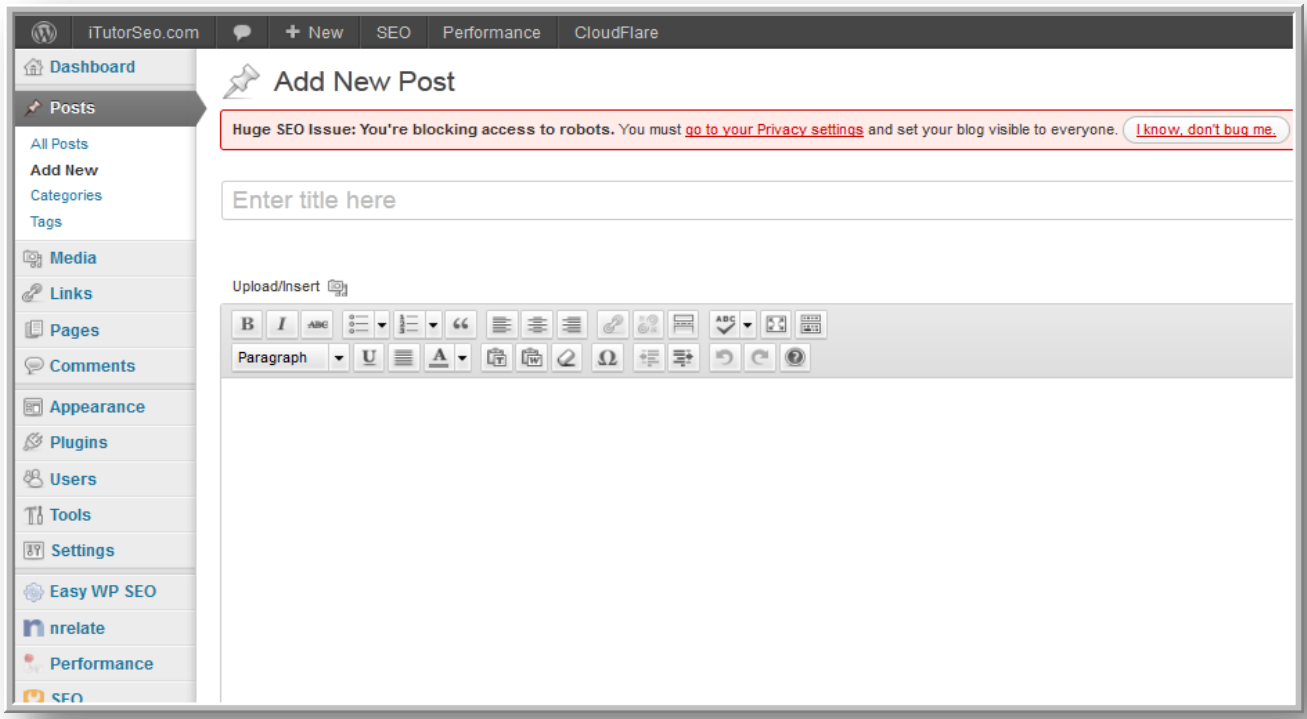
iTutorSeo.com + New SEO Performance CloudFlare

Dashboard

Posts

All Posts
Add New
Categories
Tags

Media
Links
Pages
Comments

Appearance
Plugins
Users
Tools
Settings

Easy WP SEO
nrelate
Performance
SEO

Add New Post

Huge SEO Issue: You're blocking access to robots. You must go to your Privacy settings and set your blog visible to everyone. I know, don't bug me.

Enter title here

Upload/Insert

B I ABC 66

ABC

Paragraph U A Ω